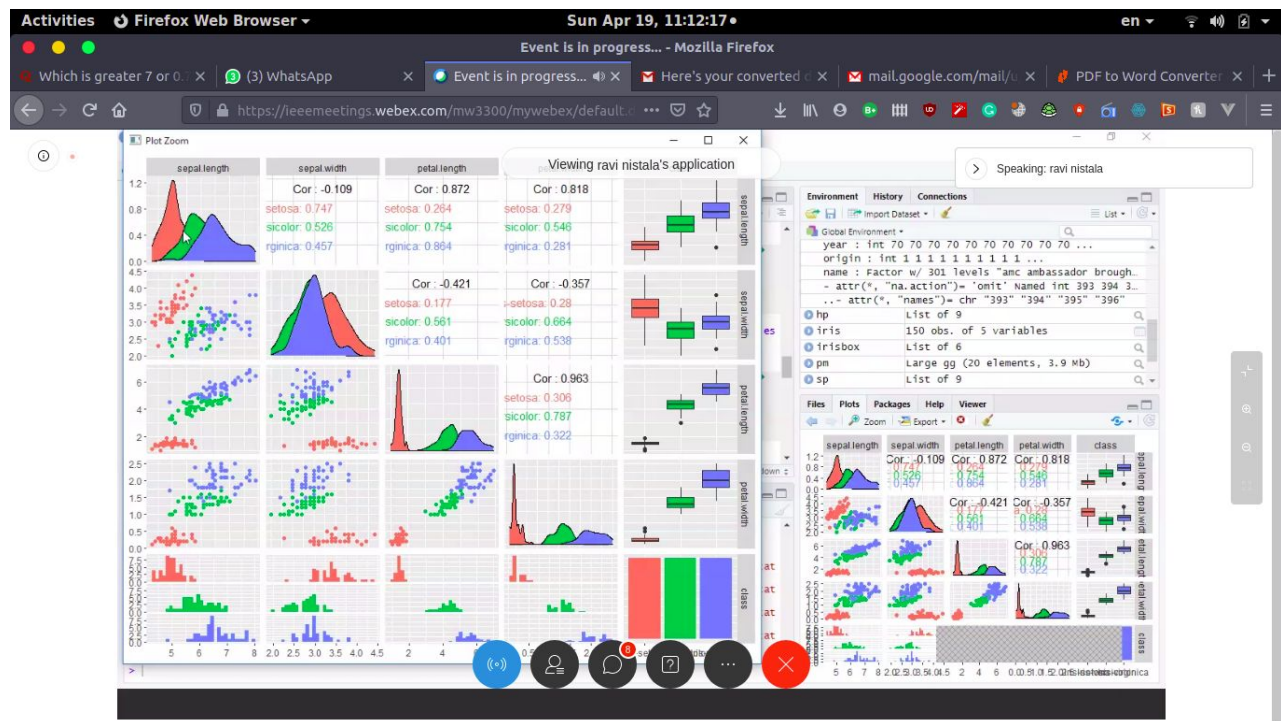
Activities Firefox Web Browser ▾ Sun Apr 19, 11:12:17 • en ▾

Event is in progress... - Mozilla Firefox

Which is greater 7 or 0.7 × (3) WhatsApp × Event is in progress... × Here's your converted × mail.google.com/mail/u × PDF to Word Converter ×

https://ieeemeetings.webex.com/mw3300/mywebex/default.

Plot Zoom

Viewing ravi nistala's application

Speaking: ravi nistala

sepal.length sepal.width petal.length petal.width class

Cor : -0.109
setosa: 0.747
sicolor: 0.526
rginica: 0.457

Cor : 0.872
setosa: 0.264
sicolor: 0.754
rginica: 0.864

Cor : 0.818
setosa: 0.279
sicolor: 0.546
rginica: 0.281

Cor : -0.421
setosa: 0.177
sicolor: 0.561
rginica: 0.401

Cor : -0.357
setosa: 0.28
sicolor: 0.664
rginica: 0.538

Cor : 0.963
setosa: 0.306
sicolor: 0.787
rginica: 0.322

sepal.length sepal.width petal.length petal.width class

5 6 7 8 2.0 2.5 3.0 3.5 4.0 4.5 2 4

Environment History Connections
Import Dataset ▾ List ▾
Global Environment ▾
year : int 70 70 70 70 70 70 70 70 70 70 ...
origin : int 1 1 1 1 1 1 1 1 1 1 ...
name : Factor w/ 301 levels "amc ambassador brough…
- attr(*, "na.action")= 'omit' Named int 393 394 3…
..- attr(*, "names")= chr "393" "394" "395" "396"
hp List of 9
iris 150 obs. of 5 variables
irisbox List of 6
pm Large gg (20 elements, 3.9 Mb)
sp List of 9

Files Plots Packages Help Viewer
Zoom Export ▾

sepal.length sepal.width petal.length petal.width class
Cor : -0.109 Cor : 0.872 Cor : 0.818
Cor : -0.421 Cor : -0.357
Cor : 0.963